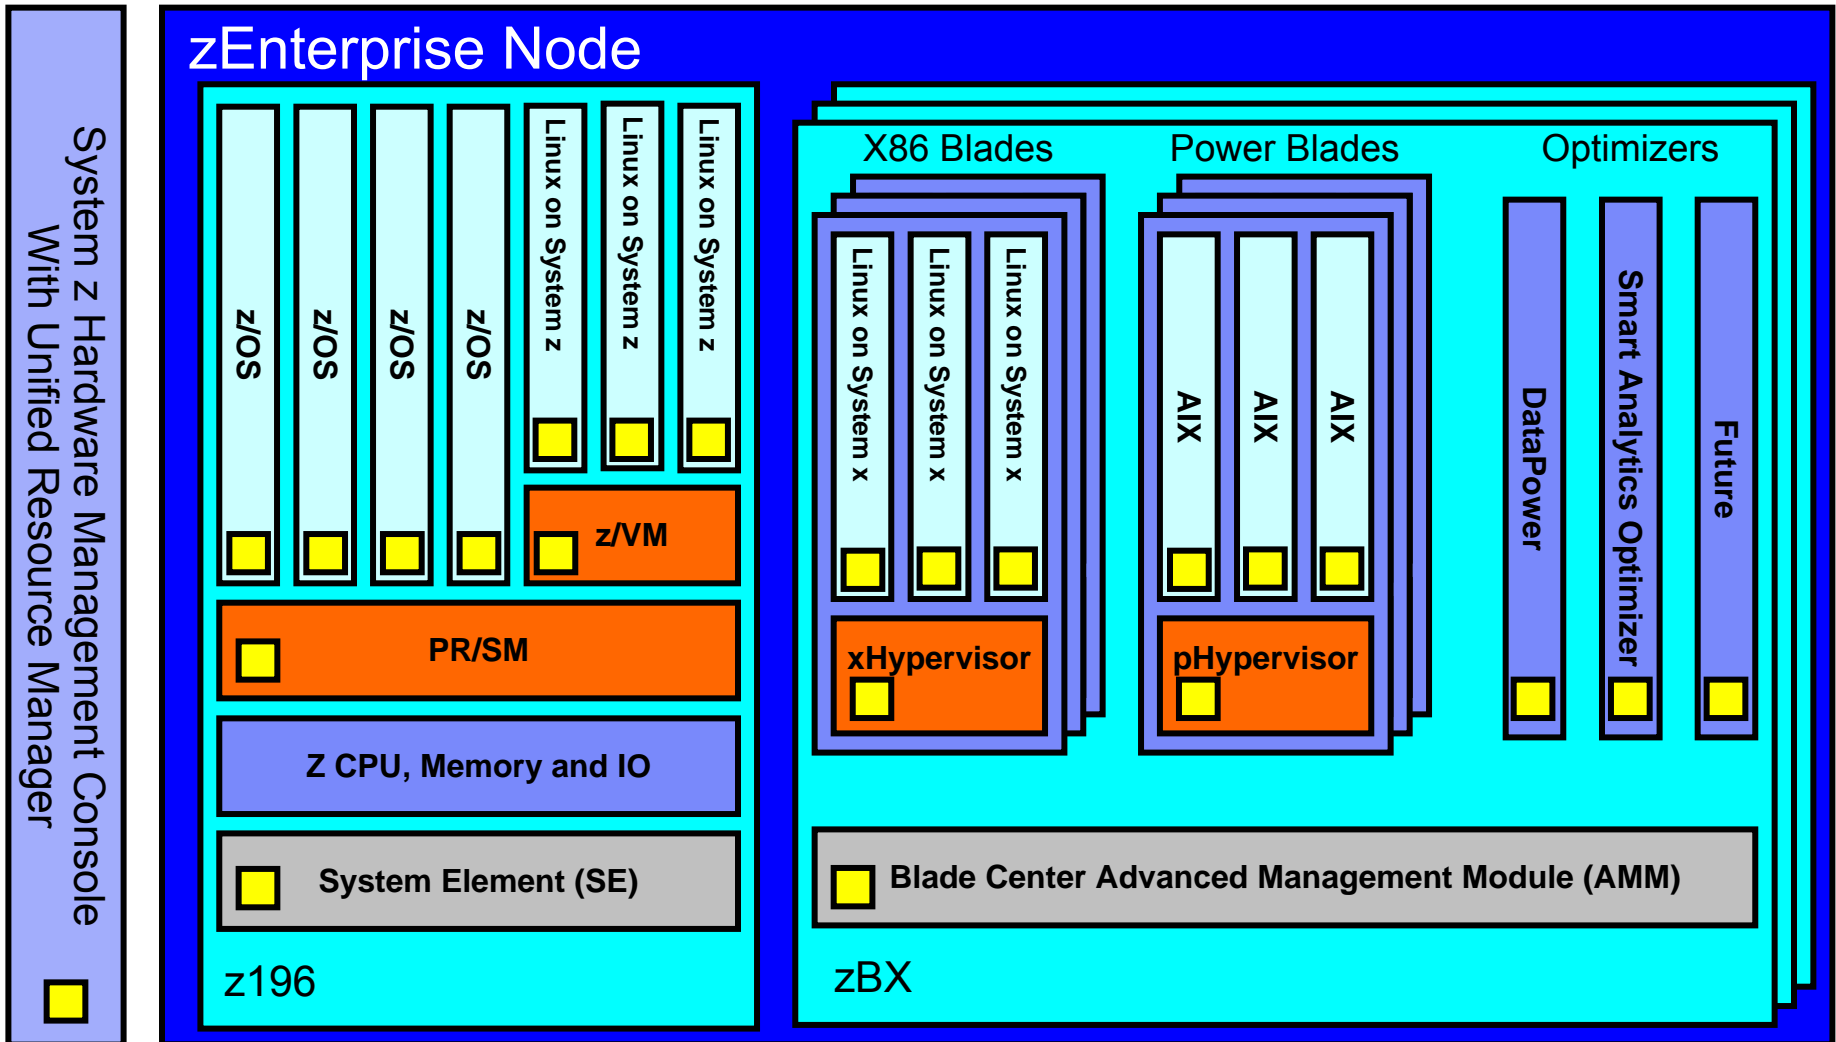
System z Hardware Management Console With Unified Resource Manager

zEnterprise Node

z/OS
z/OS
z/OS
z/OS
Linux on System z
Linux on System z
Linux on System z
z/VM
PR/SM
Z CPU, Memory and IO
System Element (SE)
z196

X86 Blades
Power Blades
Optimizers
Linux on System x
Linux on System x
Linux on System x
AIX
AIX
AIX
DataPower
Smart Analytics Optimizer
Future
xHypervisor
pHypervisor
Blade Center Advanced Management Module (AMM)
zBX